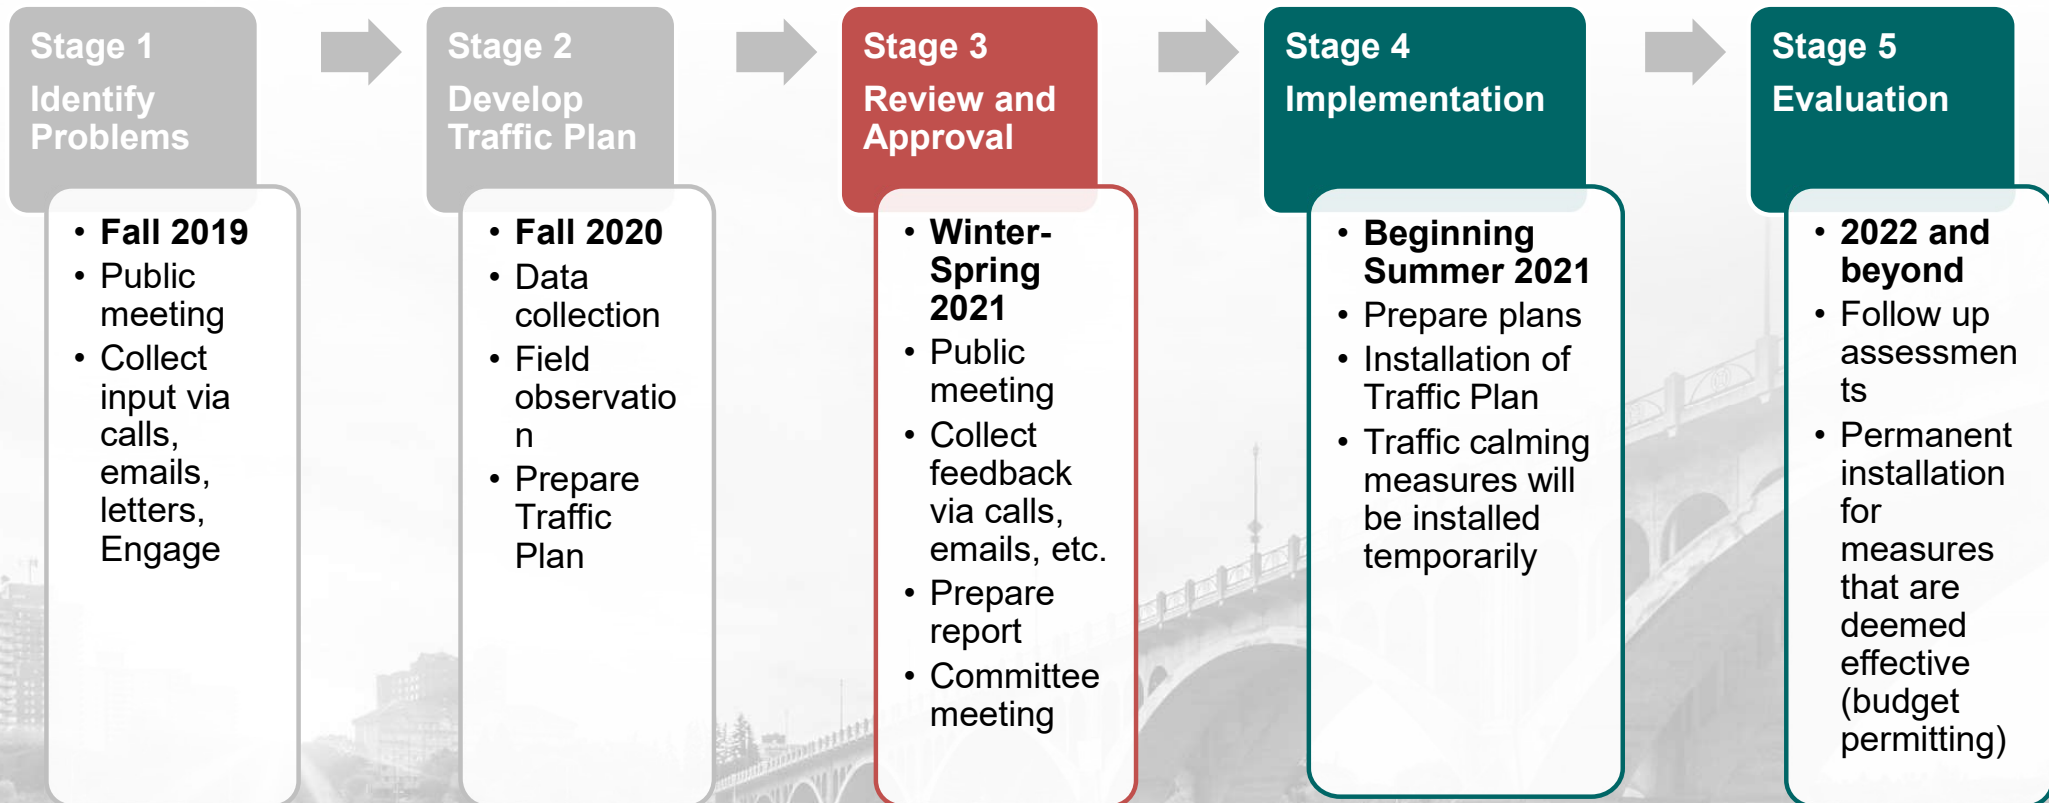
Stage 1
Identify Problems

- Fall 2019
- Public meeting
- Collect input via calls, emails, letters, Engage

Stage 2
Develop Traffic Plan

- Fall 2020
- Data collection
- Field observatio n
- Prepare Traffic Plan

Stage 3
Review and Approval

- Winter-Spring 2021
- Public meeting
- Collect feedback via calls, emails, etc.
- Prepare report
- Committee meeting

Stage 4
Implementation

- Beginning Summer 2021
- Prepare plans
- Installation of Traffic Plan
- Traffic calming measures will be installed temporarily

Stage 5
Evaluation

- 2022 and beyond
- Follow up assessmen ts
- Permanent installation for measures that are deemed effective (budget permitting)